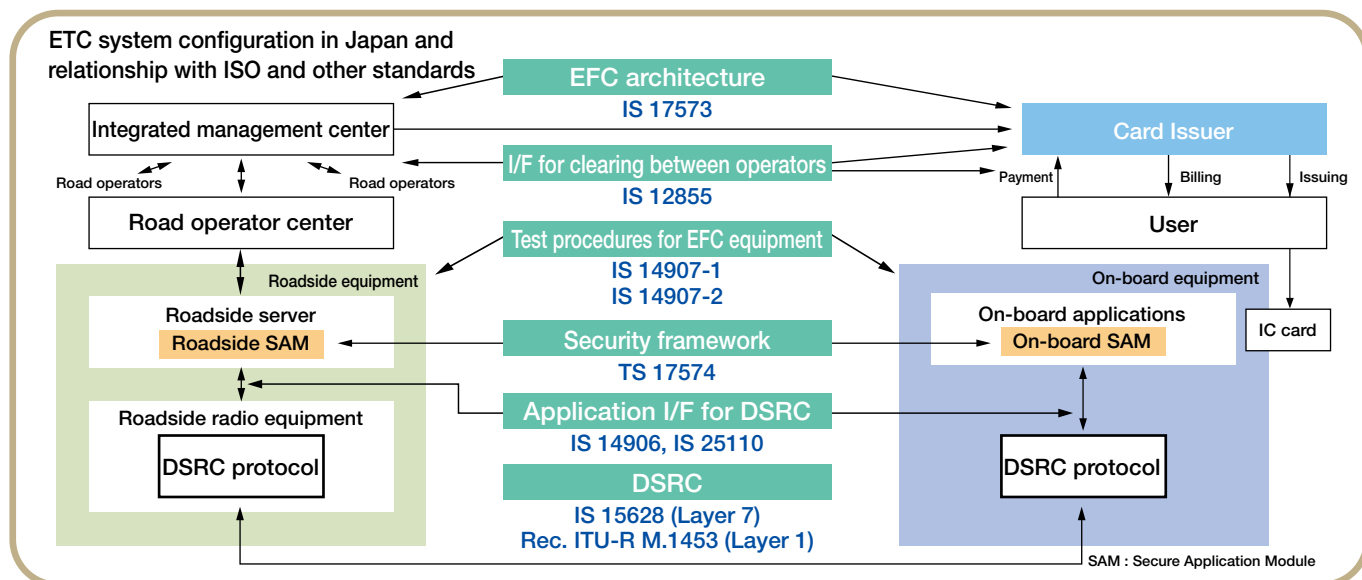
ETC system configuration in Japan and relationship with ISO and other standards

EFC architecture
IS 17573

Integrated management center

Card Issuer

I/F for clearing between operators
IS 12855

Road operators
Road operators

Payment
Billing
Issuing

Road operator center

User

Test procedures for EFC equipment
IS 14907-1
IS 14907-2

Roadside equipment

On-board equipment

Roadside server
Roadside SAM

Security framework
TS 17574

On-board applications
On-board SAM

IC card

Roadside radio equipment

Application I/F for DSRC
IS 14906, IS 25110

DSRC protocol

DSRC
IS 15628 (Layer 7)
Rec. ITU-R M.1453 (Layer 1)

DSRC protocol

SAM : Secure Application Module